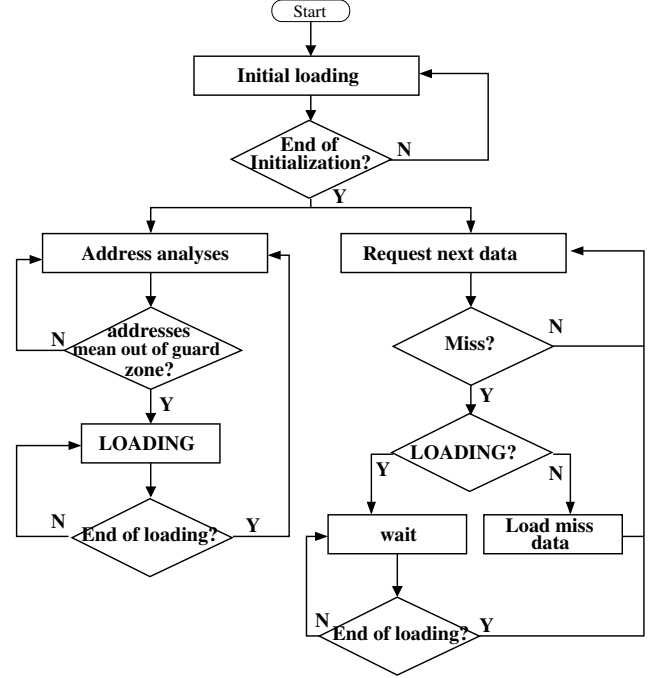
Start

Initial loading

End of Initialization?

N

Y

Address analyses

addresses mean out of guard zone?

N

Y

LOADING

N

End of loading?

Y

Request next data

Miss?

N

Y

LOADING?

Y

N

wait

Load miss data

N

End of loading?

Y